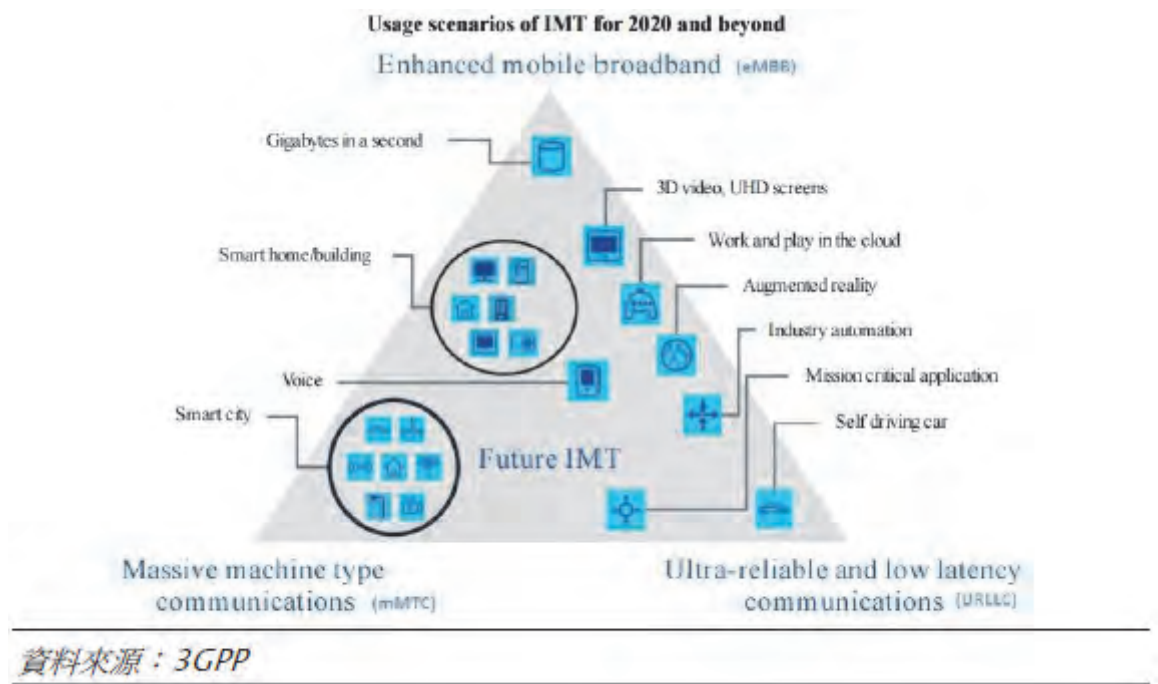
Usage scenarios of IMT for 2020 and beyond

Enhanced mobile broadband (eMBB)

Gigabytes in a second

3D video, UHD screens

Work and play in the cloud

Smart home/building

Augmented reality

Industry automation

Voice

Mission critical application

Smart city

Self driving car

Future IMT

Massive machine type communications (mMTC)

Ultra-reliable and low latency communications (URLLC)

資料來源：3GPP